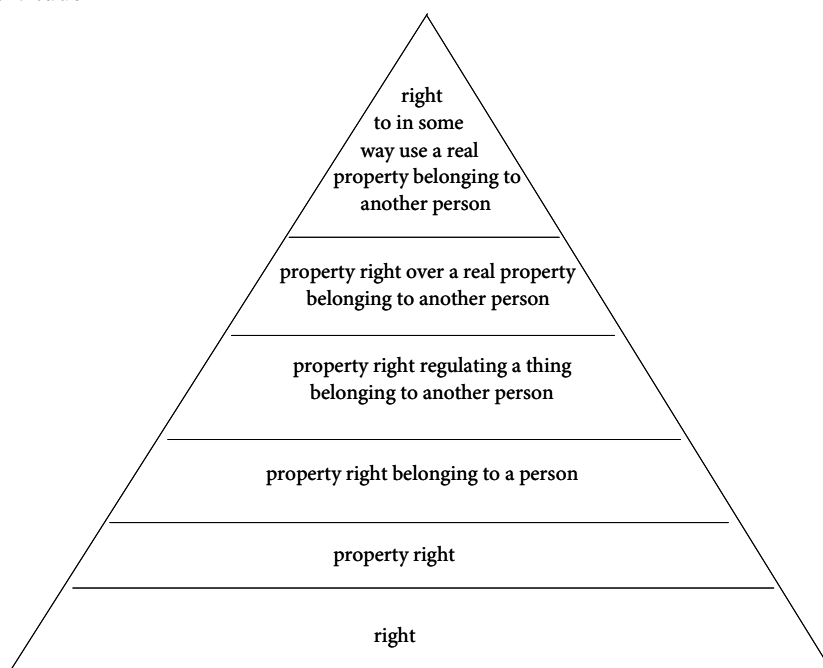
right to in some way use a real property belonging to another person

property right over a real property belonging to another person

property right regulating a thing belonging to another person

property right belonging to a person

property right

right